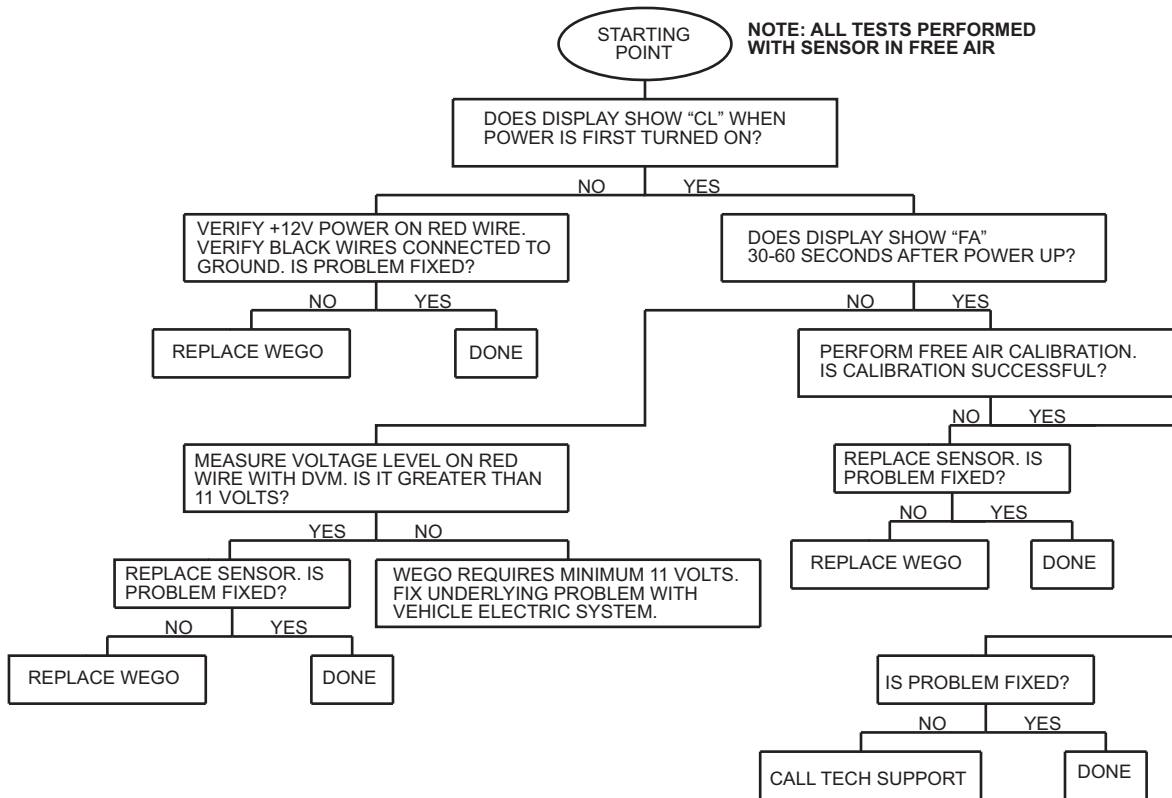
STARTING POINT

NOTE: ALL TESTS PERFORMED WITH SENSOR IN FREE AIR

DOES DISPLAY SHOW "CL" WHEN POWER IS FIRST TURNED ON?

NO

YES

VERIFY +12V POWER ON RED WIRE. VERIFY BLACK WIRES CONNECTED TO GROUND. IS PROBLEM FIXED?

NO

YES

REPLACE WEGO

DONE

DOES DISPLAY SHOW "FA" 30-60 SECONDS AFTER POWER UP?

NO

YES

PERFORM FREE AIR CALIBRATION. IS CALIBRATION SUCCESSFUL?

NO

YES

REPLACE SENSOR. IS PROBLEM FIXED?

NO

YES

REPLACE WEGO

DONE

MEASURE VOLTAGE LEVEL ON RED WIRE WITH DVM. IS IT GREATER THAN 11 VOLTS?

YES

NO

REPLACE SENSOR. IS PROBLEM FIXED?

NO

YES

REPLACE WEGO

DONE

WEGO REQUIRES MINIMUM 11 VOLTS. FIX UNDERLYING PROBLEM WITH VEHICLE ELECTRIC SYSTEM.

IS PROBLEM FIXED?

NO

YES

CALL TECH SUPPORT

DONE